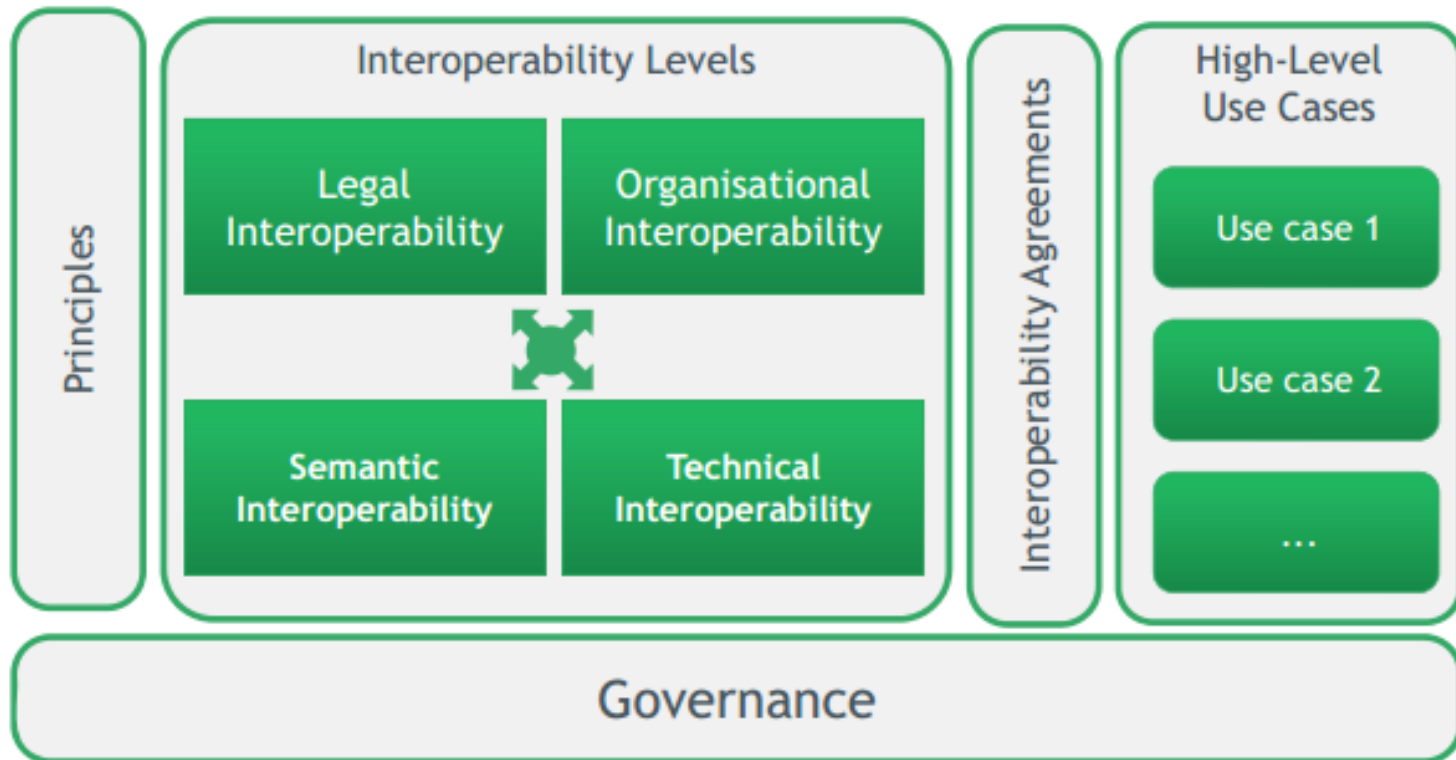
Principles

Interoperability Levels

Legal Interoperability

Organisational Interoperability

Semantic Interoperability

Technical Interoperability

Interoperability Agreements

High-Level Use Cases

Use case 1

Use case 2

...

Governance